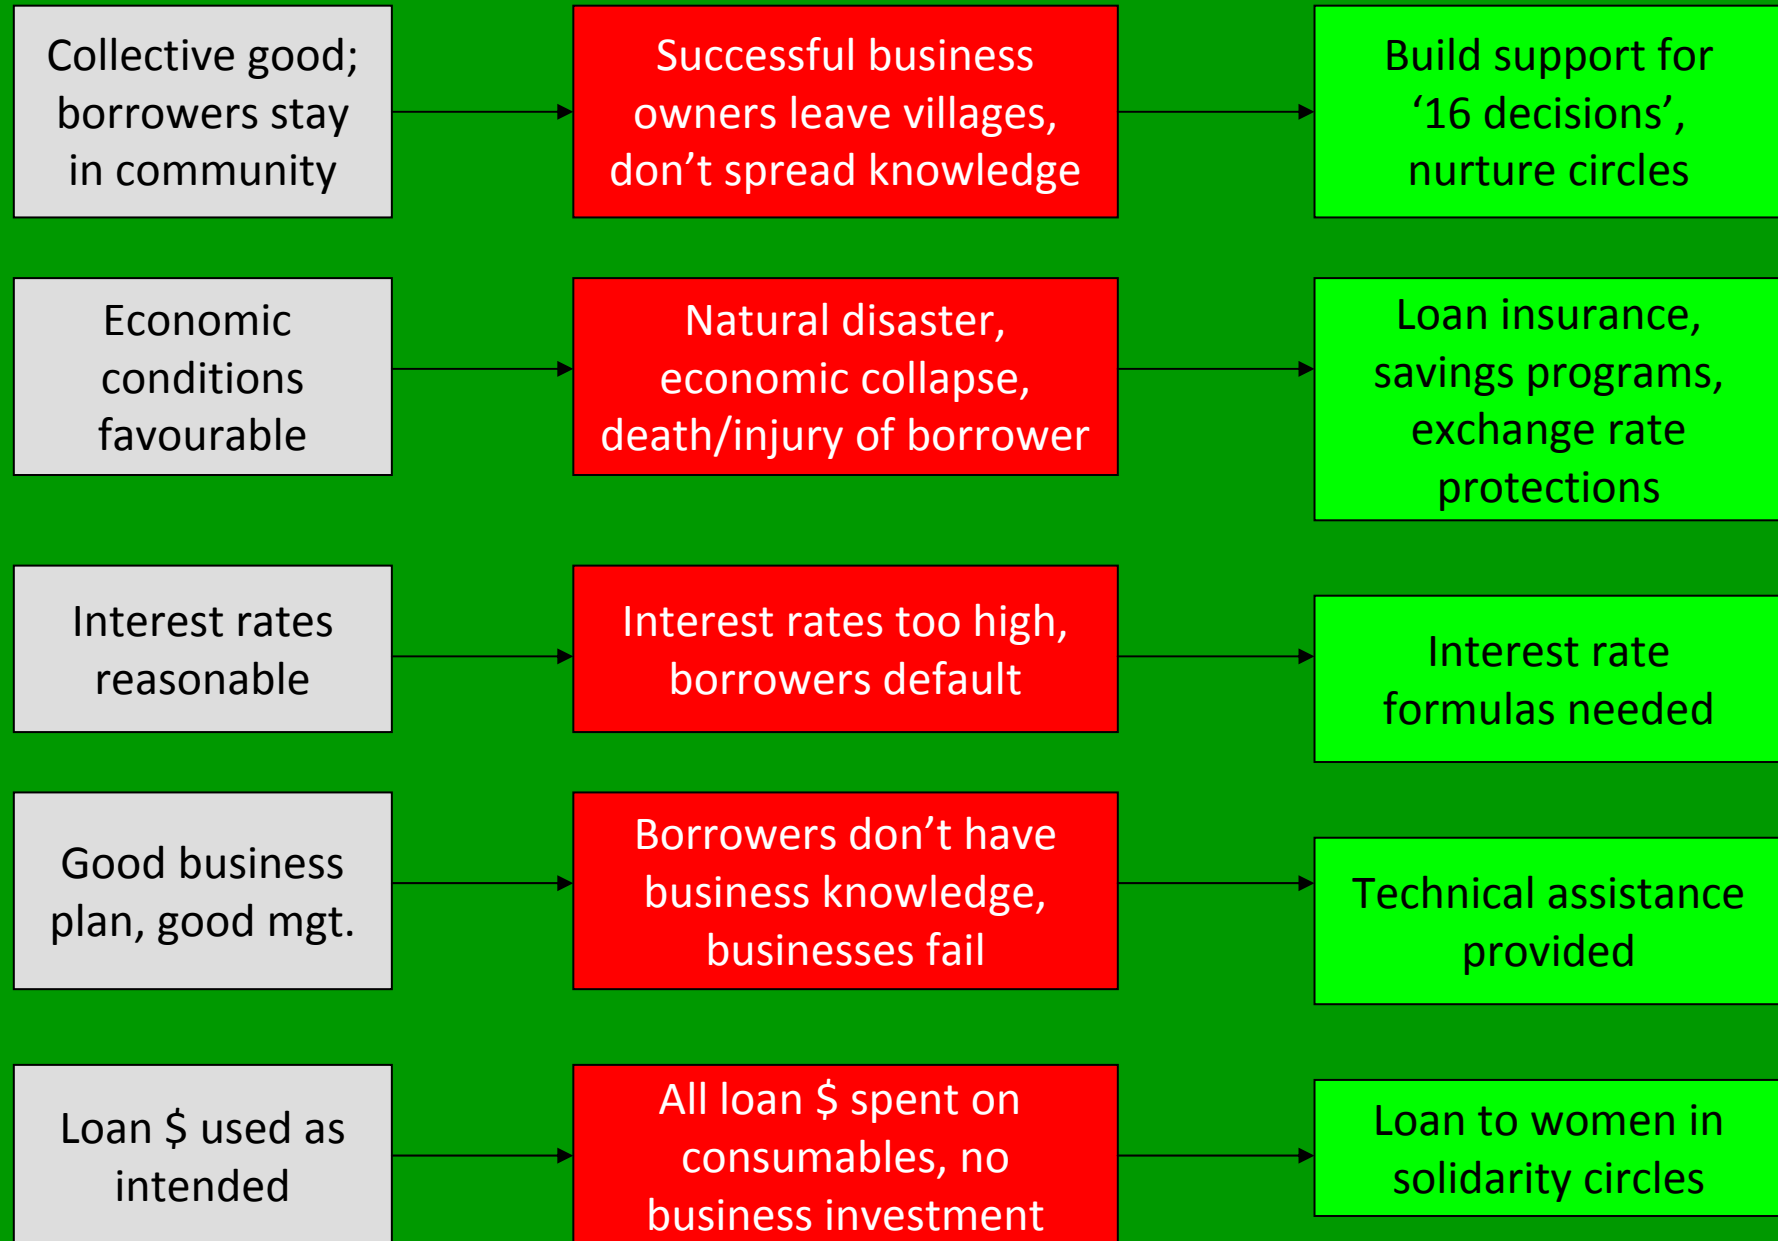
Collective good; borrowers stay in community

Successful business owners leave villages, don’t spread knowledge

Build support for ‘16 decisions’, nurture circles

Economic conditions favourable

Natural disaster, economic collapse, death/injury of borrower

Loan insurance, savings programs, exchange rate protections

Interest rates reasonable

Interest rates too high, borrowers default

Interest rate formulas needed

Good business plan, good mgt.

Borrowers don’t have business knowledge, businesses fail

Technical assistance provided

Loan $ used as intended

All loan $ spent on consumables, no business investment

Loan to women in solidarity circles